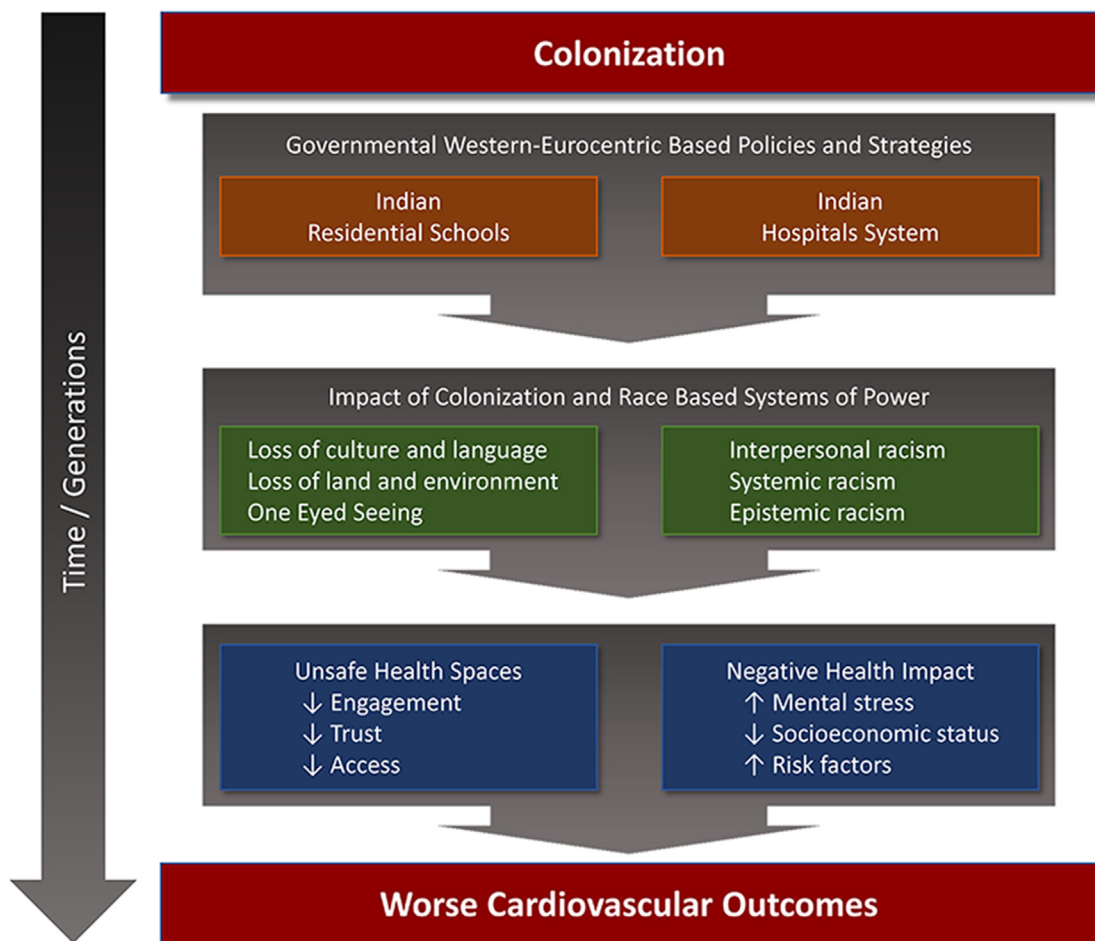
Time / Generations

Colonization

Governmental Western-Eurocentric Based Policies and Strategies

Indian Residential Schools

Indian Hospitals System

Impact of Colonization and Race Based Systems of Power

Loss of culture and language
Loss of land and environment
One Eyed Seeing

Interpersonal racism
Systemic racism
Epistemic racism

Unsafe Health Spaces
$\downarrow$ Engagement
$\downarrow$ Trust
$\downarrow$ Access

Negative Health Impact
$\uparrow$ Mental stress
$\downarrow$ Socioeconomic status
$\uparrow$ Risk factors

Worse Cardiovascular Outcomes